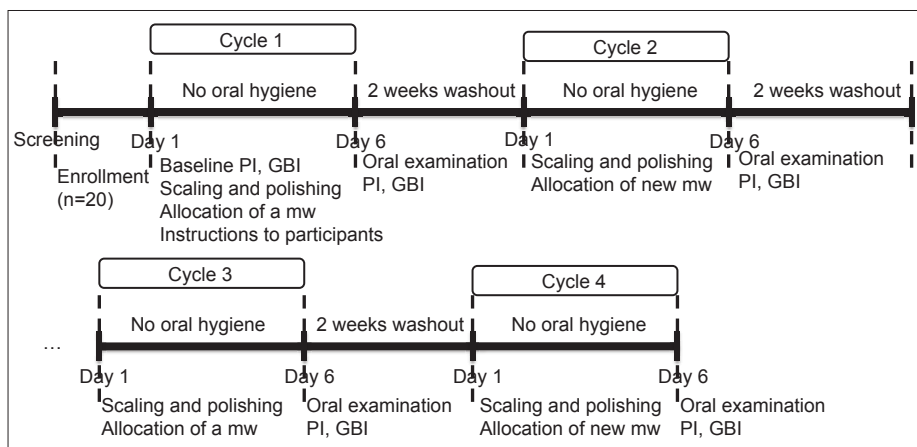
Cycle 1

No oral hygiene

2 weeks washout

Cycle 2

No oral hygiene

2 weeks washout

Screening

Enrollment (n=20)

Day 1

Baseline PI, GBI
Scaling and polishing
Allocation of a mw
Instructions to participants

Day 6

Oral examination
PI, GBI

Day 1

Scaling and polishing
Allocation of new mw

Day 6

Oral examination
PI, GBI

Cycle 3

No oral hygiene

2 weeks washout

Cycle 4

No oral hygiene

...

Day 1

Scaling and polishing
Allocation of a mw

Day 6

Oral examination
PI, GBI

Day 1

Scaling and polishing
Allocation of new mw

Day 6

Oral examination
PI, GBI